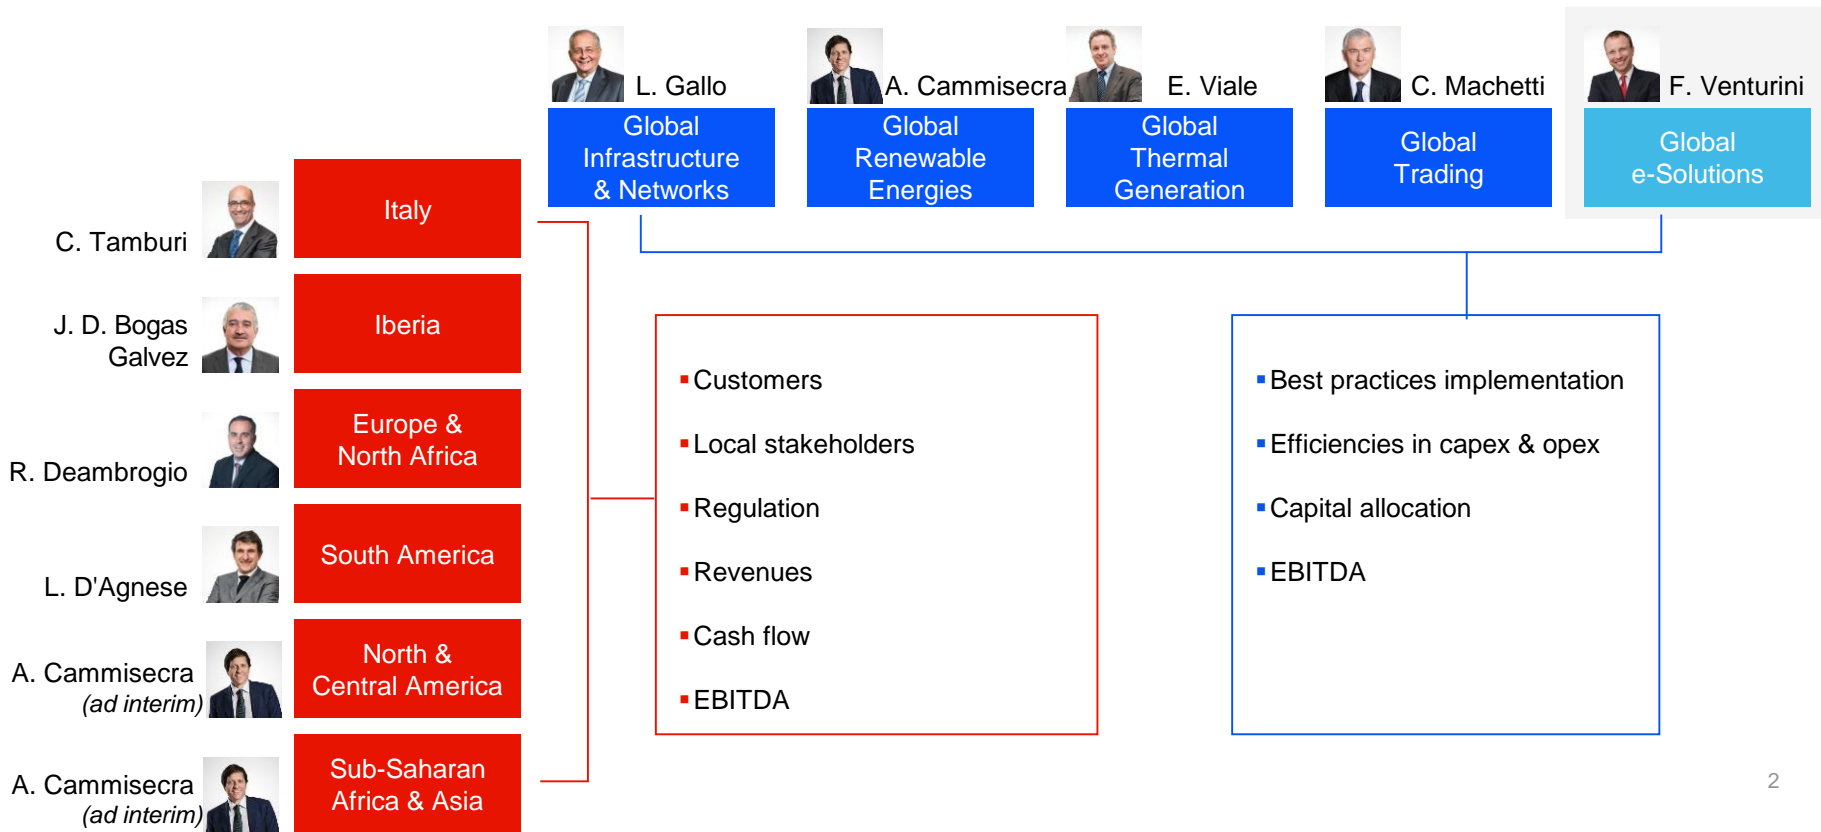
L. Gallo
Global Infrastructure & Networks

A. Cammisecra
Global Renewable Energies

E. Viale
Global Thermal Generation

C. Machetti
Global Trading

F. Venturini
Global e-Solutions

C. Tamburi
Italy

J. D. Bogas Galvez
Iberia

R. Deambrogio
Europe & North Africa

L. D'Agnese
South America

A. Cammisecra (ad interim)
North & Central America

A. Cammisecra (ad interim)
Sub-Saharan Africa & Asia

▪Customers
▪Local stakeholders
▪Regulation
▪Revenues
▪Cash flow
▪EBITDA

▪Best practices implementation
▪Efficiencies in capex & opex
▪Capital allocation
▪EBITDA

2